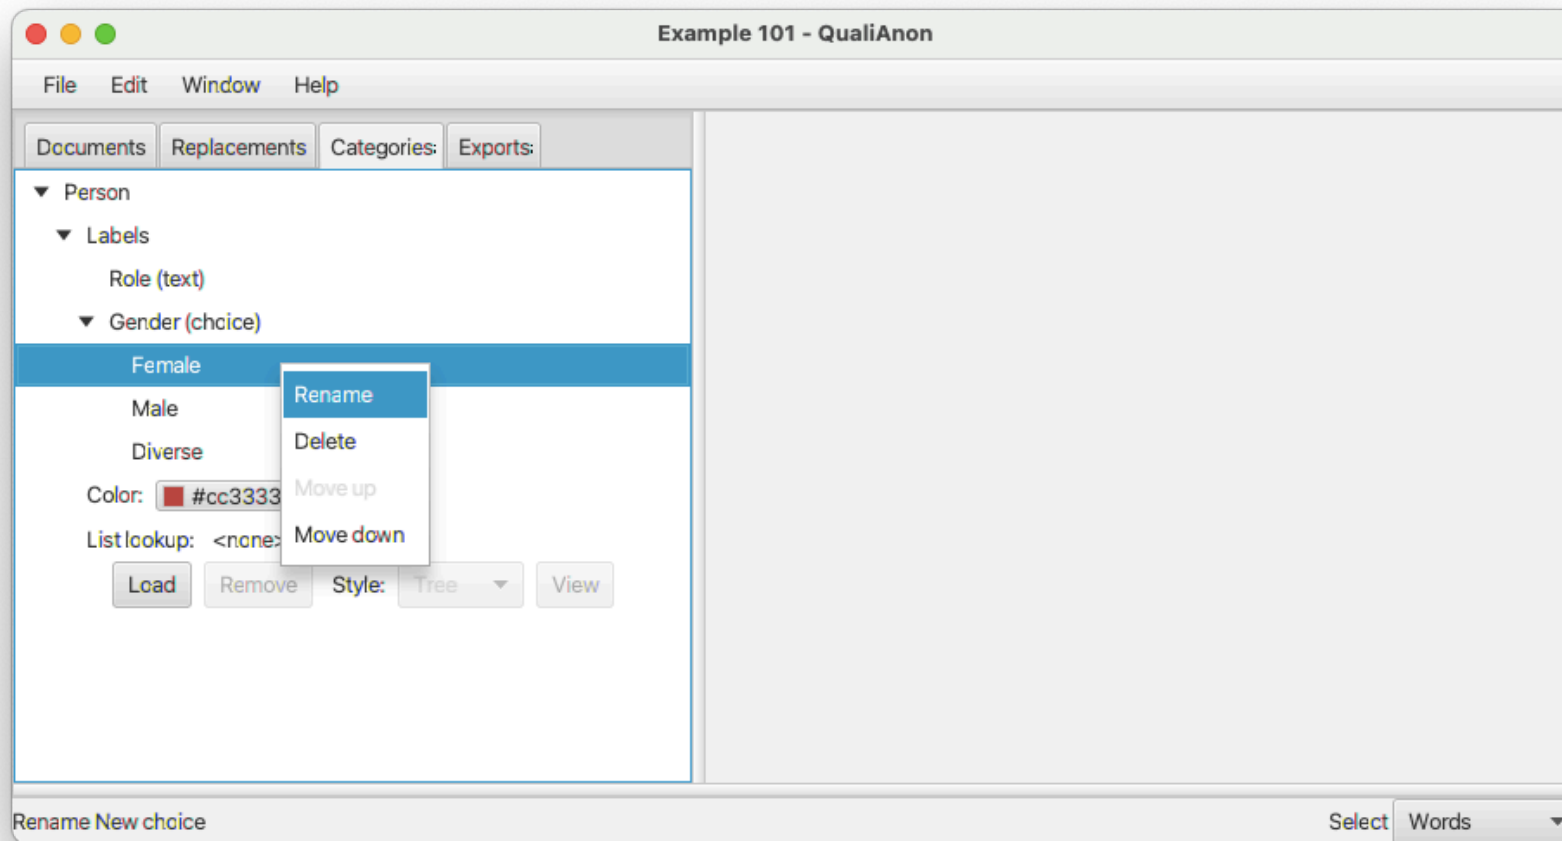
Example 101 - QualiAnon

File Edit Window Help

Documents Replacements Categories Exports

Person
Labels
Role (text)
Gender (choice)
Female
Male
Diverse
Color: #cc3333
List lookup: <none>
Load Remove Style: Tree View

Rename
Delete
Move up
Move down

Rename New choice
Select Words